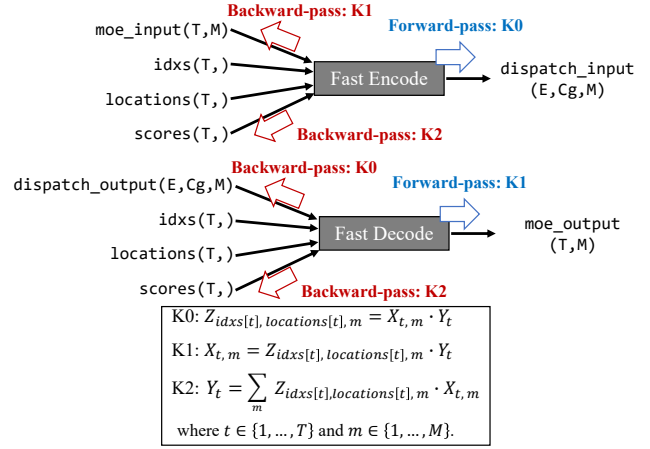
Backward-pass: K1

moe_input(T,M)

Forward-pass: K0

idxs(T,)

Fast Encode

dispatch_input (E,Cg,M)

locations(T,)

scores(T,)

Backward-pass: K2

Backward-pass: K0

dispatch_output(E,Cg,M)

Forward-pass: K1

idxs(T,)

Fast Decode

moe_output (T,M)

locations(T,)

scores(T,)

Backward-pass: K2

K0: $Z_{idxs[t],\, locations[t],\, m} = X_{t,\, m} \cdot Y_t$

K1: $X_{t,\, m} = Z_{idxs[t],\, locations[t],\, m} \cdot Y_t$

K2: $Y_t = \sum_{m} Z_{idxs[t], locations[t], m} \cdot X_{t,\, m}$

where $t \in \{1, \ldots, T\}$ and $m \in \{1, \ldots, M\}$.